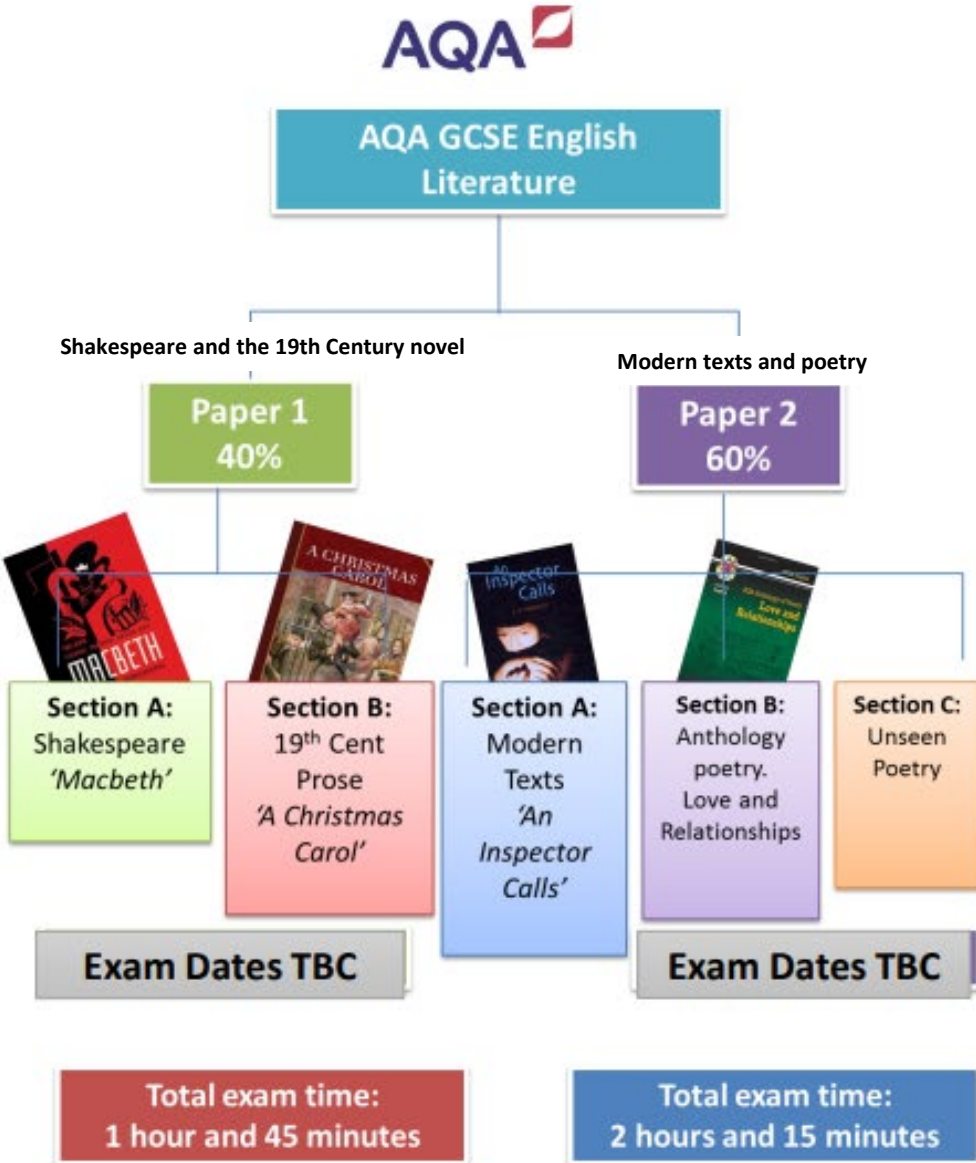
AQA

AQA GCSE English Literature

Shakespeare and the 19th Century novel

Paper 1
40%

Modern texts and poetry

Paper 2
60%

MACBETH

A CHRISTMAS CAROL

An Inspector Calls

Love and Relationships

Section A:
Shakespeare
'Macbeth'

Section B:
19th Cent Prose
'A Christmas Carol'

Section A:
Modern Texts
'An Inspector Calls'

Section B:
Anthology poetry.
Love and Relationships

Section C:
Unseen Poetry

Exam Dates TBC

Exam Dates TBC

Total exam time:
1 hour and 45 minutes

Total exam time:
2 hours and 15 minutes